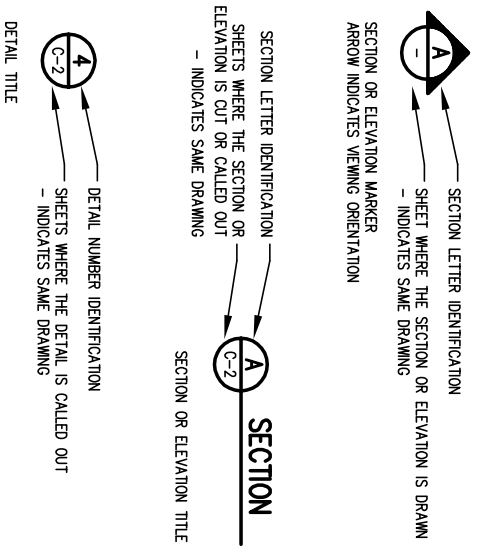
A
–
SECTION LETTER IDENTIFICATION
SHEET WHERE THE SECTION OR ELEVATION IS DRAWN
– INDICATES SAME DRAWING

SECTION OR ELEVATION MARKER
ARROW INDICATES VIEWING ORIENTATION

SECTION LETTER IDENTIFICATION
SHEETS WHERE THE SECTION OR ELEVATION IS CUT OR CALLED OUT
– INDICATES SAME DRAWING

A
C–2
SECTION

SECTION OR ELEVATION TITLE

4
C–2
DETAIL NUMBER IDENTIFICATION
SHEETS WHERE THE DETAIL IS CALLED OUT
– INDICATES SAME DRAWING

DETAIL TITLE